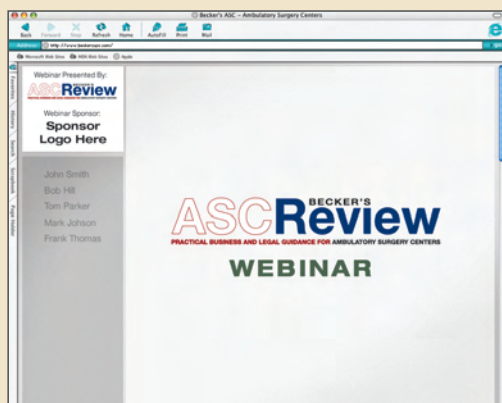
Becker's ASC - Ambulatory Surgery Centers

Back Forward Stop Refresh Home AutoFill Print Mail

Address: http://www.beckersasc.com/

Microsoft Web Sites MSN Web Sites Apple

Favorites History Search Scrapbook Page Holder

Webinar Presented By:
ASC BECKER'S Review

Webinar Sponsor:
Sponsor Logo Here

John Smith
Bob Hill
Tom Parker
Mark Johson
Frank Thomas

ASC BECKER'S Review
PRACTICAL BUSINESS AND LEGAL GUIDANCE FOR AMBULATORY SURGERY CENTERS
WEBINAR